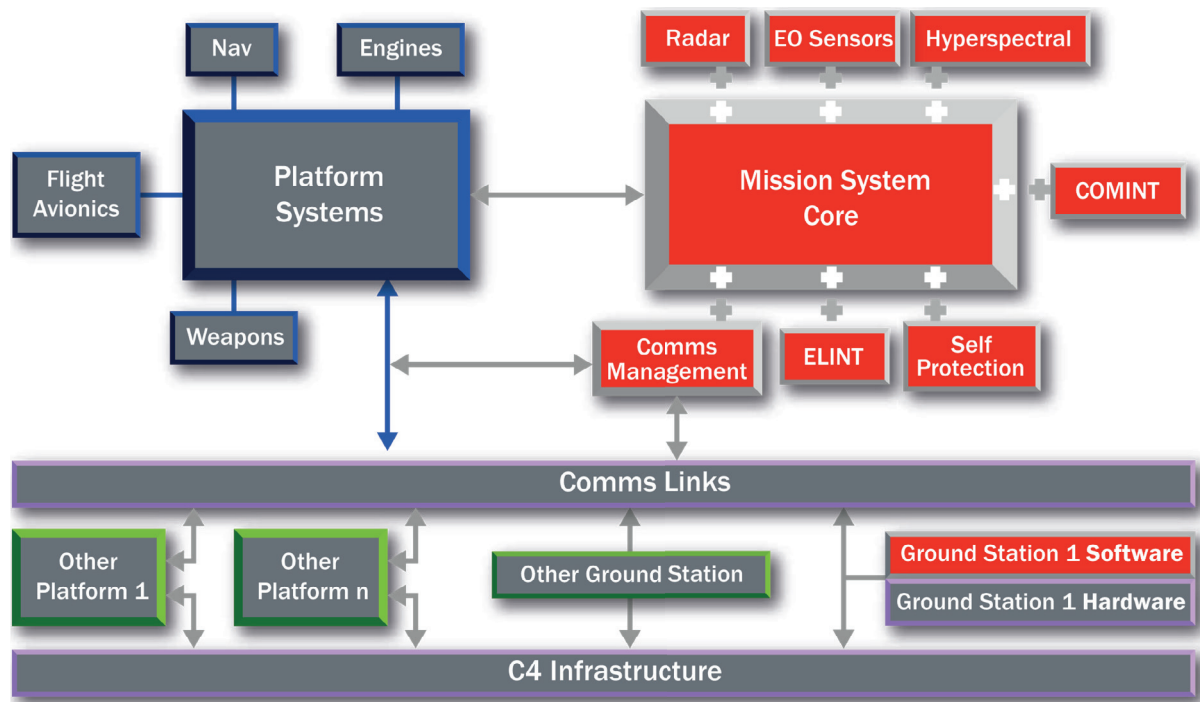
Nav

Engines

Radar

EO Sensors

Hyperspectral

Flight Avionics

Platform Systems

Mission System Core

COMINT

Weapons

Comms Management

ELINT

Self Protection

Comms Links

Other Platform 1

Other Platform n

Other Ground Station

Ground Station 1 **Software**

Ground Station 1 **Hardware**

C4 Infrastructure